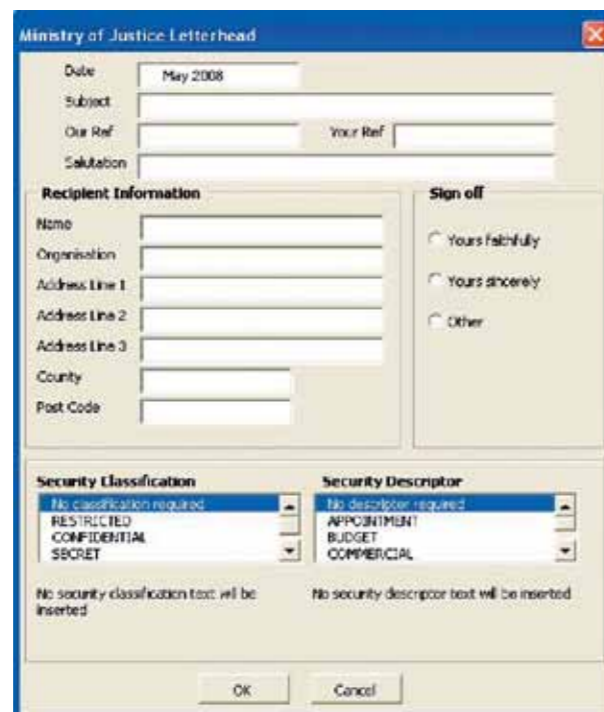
Ministry of Justice Letterhead

Date May 2008

Subject

Our Ref

Your Ref

Salutation

Recipient Information

Name

Organisation

Address Line 1

Address Line 2

Address Line 3

County

Post Code

Sign off

Yours faithfully

Yours sincerely

Other

Security Classification

No classification required
RESTRICTED
CONFIDENTIAL
SECRET

Security Descriptor

No descriptor required
APPOINTMENT
BUDGET
COMMERCIAL

No security classification text will be inserted

No security descriptor text will be inserted

OK

Cancel